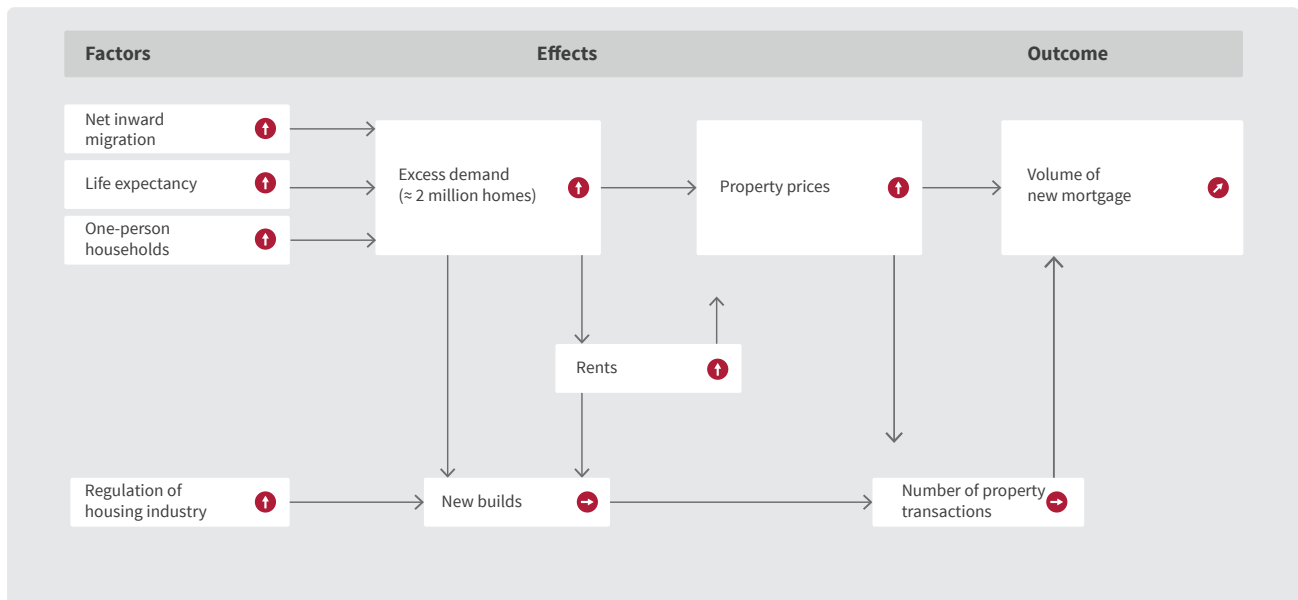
Factors

Effects

Outcome

Net inward migration

Life expectancy

One-person households

Excess demand (≈ 2 million homes)

Property prices

Volume of new mortgage

Rents

Regulation of housing industry

New builds

Number of property transactions